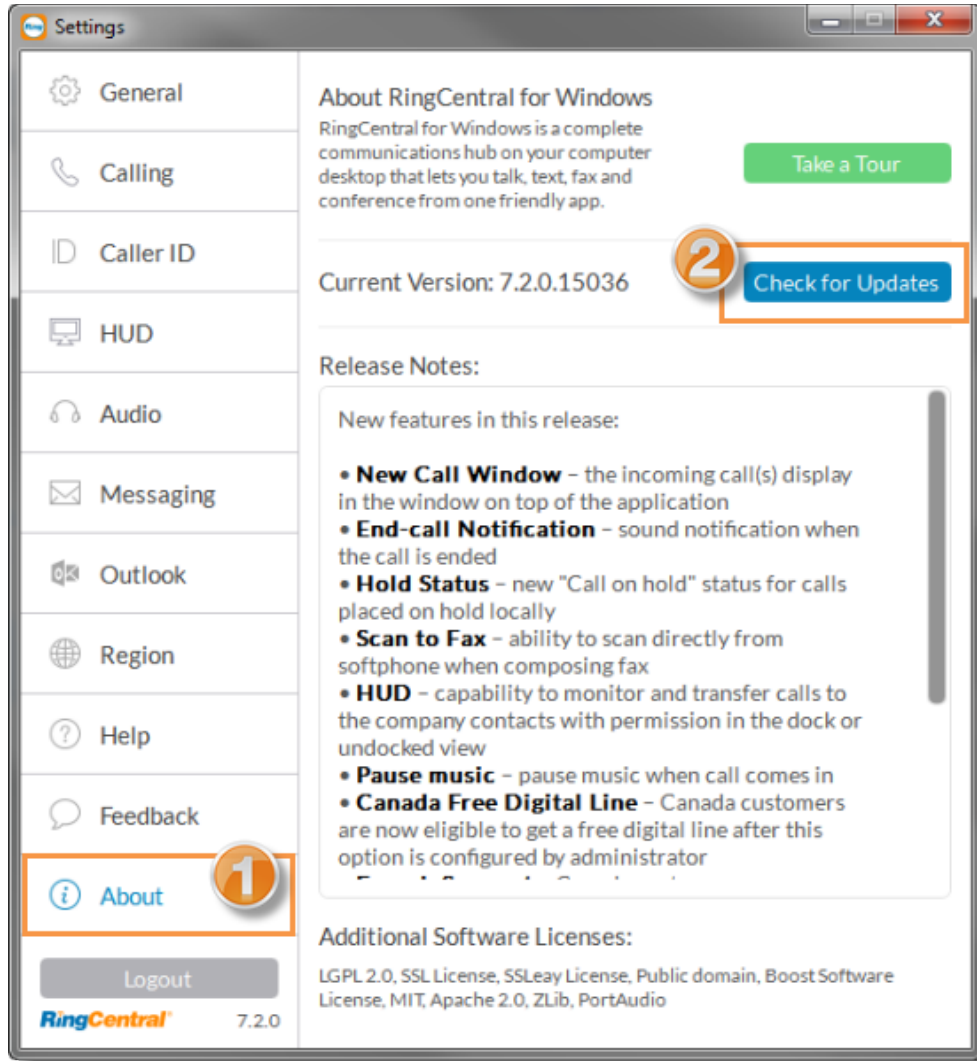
Settings

General
Calling
Caller ID
HUD
Audio
Messaging
Outlook
Region
Help
Feedback
About
1
Logout
RingCentral
7.2.0

About RingCentral for Windows
RingCentral for Windows is a complete communications hub on your computer desktop that lets you talk, text, fax and conference from one friendly app.

Take a Tour

Current Version: 7.2.0.15036
2
Check for Updates

Release Notes:

New features in this release:

• **New Call Window** – the incoming call(s) display in the window on top of the application
• **End-call Notification** – sound notification when the call is ended
• **Hold Status** – new "Call on hold" status for calls placed on hold locally
• **Scan to Fax** – ability to scan directly from softphone when composing fax
• **HUD** – capability to monitor and transfer calls to the company contacts with permission in the dock or undocked view
• **Pause music** – pause music when call comes in
• **Canada Free Digital Line** – Canada customers are now eligible to get a free digital line after this option is configured by administrator
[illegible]

Additional Software Licenses:
LGPL 2.0, SSL License, SSLeay License, Public domain, Boost Software License, MIT, Apache 2.0, ZLib, PortAudio